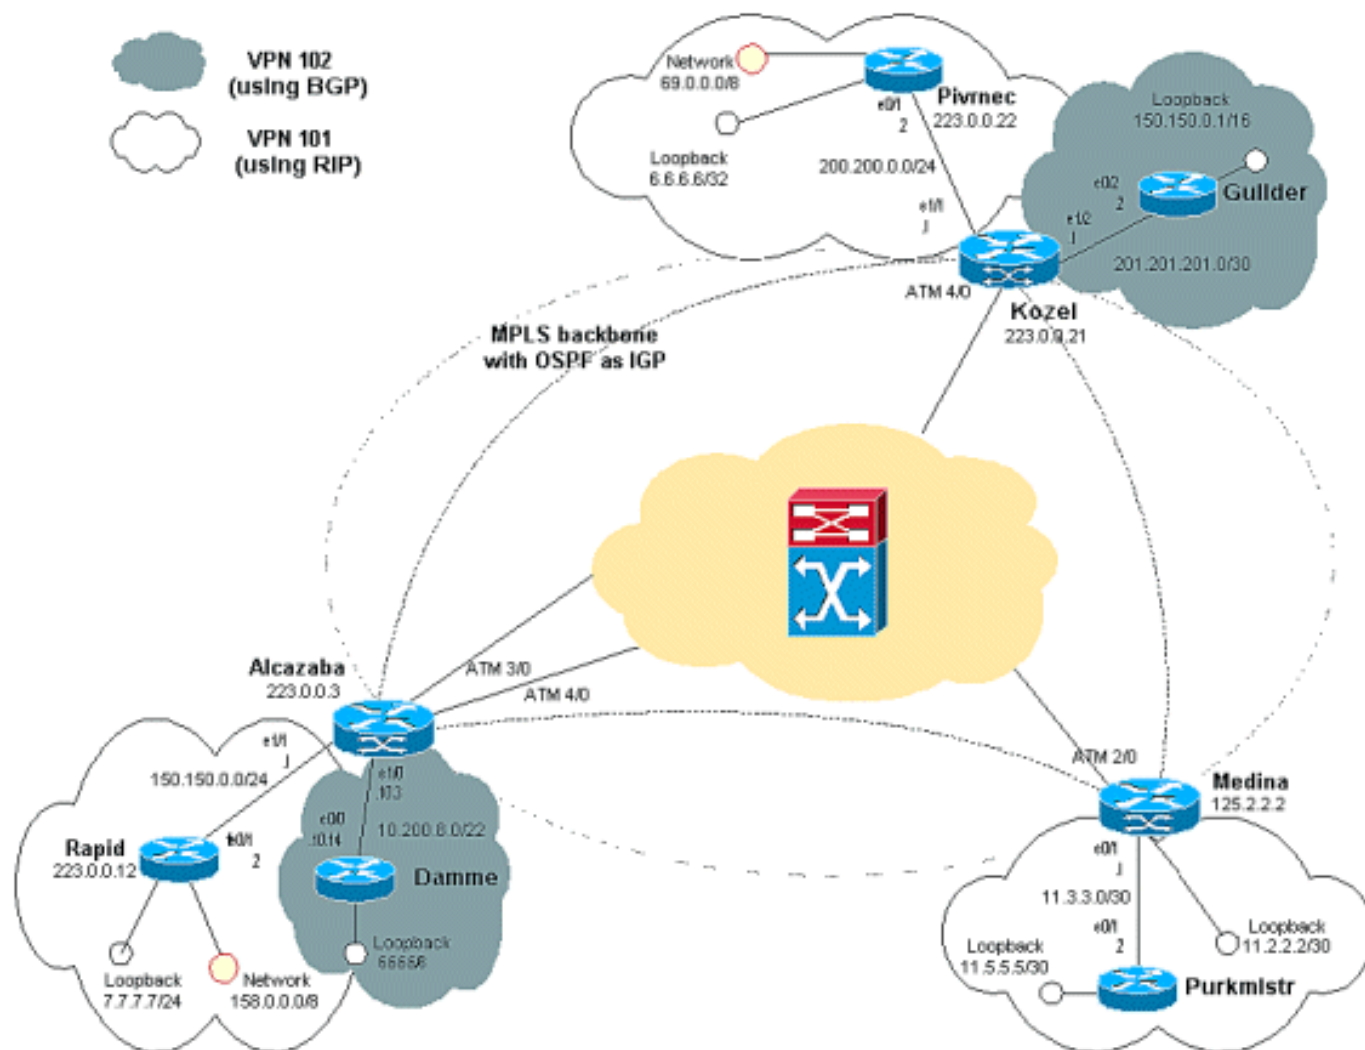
VPN 102 (using BGP)

VPN 101 (using RIP)

Network 69.0.0.0/8

Pivrnec 223.0.0.22

e0/1 2

Loopback 6.6.6.6/32

200.200.0.0/24

e1/1 1

Loopback 150.150.0.1/16

e0/2 2

Guilder

e1/2 1

201.201.201.0/30

ATM 4/0

Kozel 223.0.0.21

MPLS backbone with OSPF as IGP

Alcazaba 223.0.0.3

ATM 3/0

ATM 4/0

e1/1 1

150.150.0.0/24

e1/0 .13

e0/0 10.14

10.200.8.0/22

Rapid 223.0.0.12

e0/1 2

Damme

Loopback 6666/8

Loopback 7.7.7.7/24

Network 158.0.0.0/8

ATM 2/0

Medina 125.2.2.2

e0/1 1

11.3.3.0/30

e0/1 2

Loopback 11.5.5.5/30

Loopback 11.2.2.2/30

Purkmistr